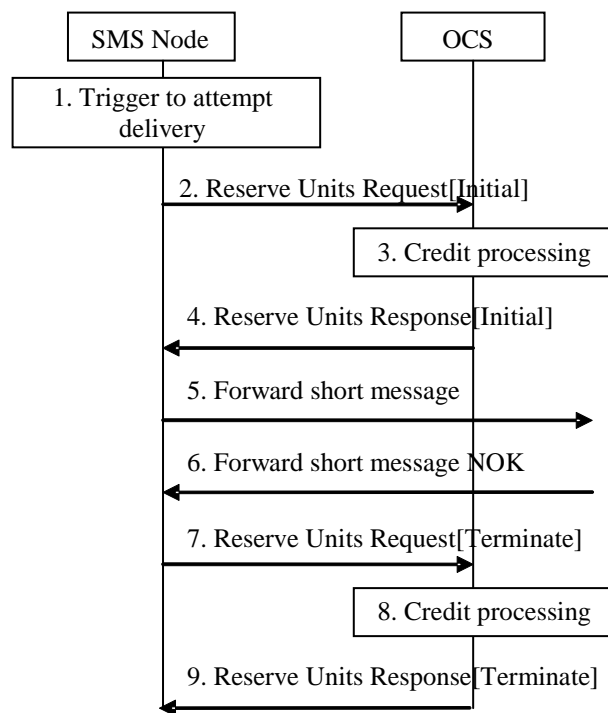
SMS Node

OCS

1. Trigger to attempt delivery

2. Reserve Units Request[Initial]

3. Credit processing

4. Reserve Units Response[Initial]

5. Forward short message

6. Forward short message NOK

7. Reserve Units Request[Terminate]

8. Credit processing

9. Reserve Units Response[Terminate]